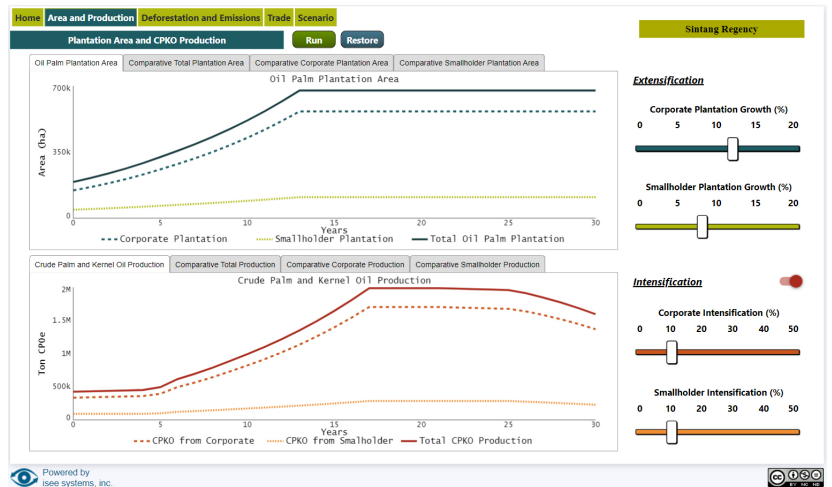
Home Area and Production Deforestation and Emissions Trade Scenario

Plantation Area and CPKO Production Run Restore

Sintang Regency

Oil Palm Plantation Area Comparative Total Plantation Area Comparative Corporate Plantation Area Comparative Smallholder Plantation Area

Oil Palm Plantation Area

700k
350k
0

Area (ha)

0 5 10 15 20 25 30
Years

Corporate Plantation Smallholder Plantation Total Oil Palm Plantation

Extensification

Corporate Plantation Growth (%)
0 5 10 15 20

Smallholder Plantation Growth (%)
0 5 10 15 20

Crude Palm and Kernel Oil Production Comparative Total Production Comparative Corporate Production Comparative Smallholder Production

Crude Palm and Kernel Oil Production

2M
1.5M
1M
500k
0

Ton CPOe

0 5 10 15 20 25 30
Years

CPKO from Corporate CPKO from Smalholder Total CPKO Production

Intensification

Corporate Intensification (%)
0 10 20 30 40 50

Smallholder Intensification (%)
0 10 20 30 40 50

Powered by
isee systems, inc.

cc BY NC SA